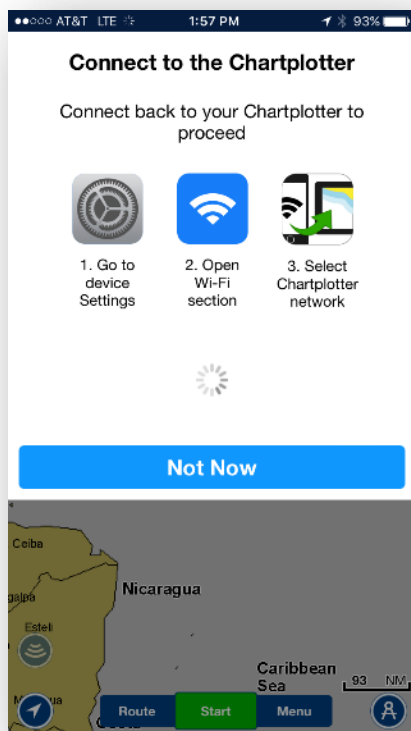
●●○○○ AT&T LTE 1:57 PM 93%

Connect to the Chartplotter

Connect back to your Chartplotter to proceed

1. Go to device Settings

2. Open Wi-Fi section

3. Select Chartplotter network

Not Now

Ceiba

Nicaragua

galpa

Esteli

Caribbean Sea

93 NM

Route

Start

Menu